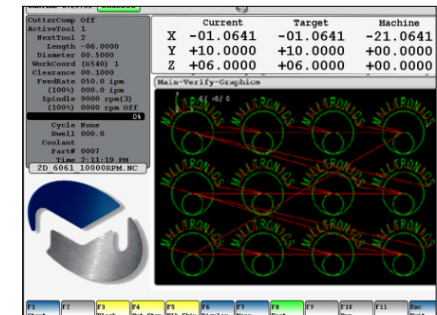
CutterComp Off
ActiveTool 1
NextTool 2
Length -06.0000
Diameter 00.5000
WorkCoord (G540) 1
Clearance 00.1000
FeedRate 050.0 ipm
(100%) 000.0 ipm
Spindle 9000 rpm(3)
(100%) 0000 rpm Off
0%
Cycle None
Dwell 000.0
Coolant
Part# 0007
Time 2:11:19 PM
2D_6061_10000RPM.NC

| | Current | Target | Machine |
|---|---|---|---|
| X | -01.0641 | -01.0641 | -21.0641 |
| Y | +10.0000 | +10.0000 | +00.0000 |
| Z | +06.0000 | +06.0000 | +00.0000 |

Main-Verify-Graphics

MILLTRONICS MILLTRONICS MILLTRONICS MILLTRONICS MILLTRONICS MILLTRONICS MILLTRONICS MILLTRONICS MILLTRONICS MILLTRONICS MILLTRONICS MILLTRONICS

F1 Start
F2
F3 Block
F4
F5
F6
F7
F8
F9
F10
F11
Esc